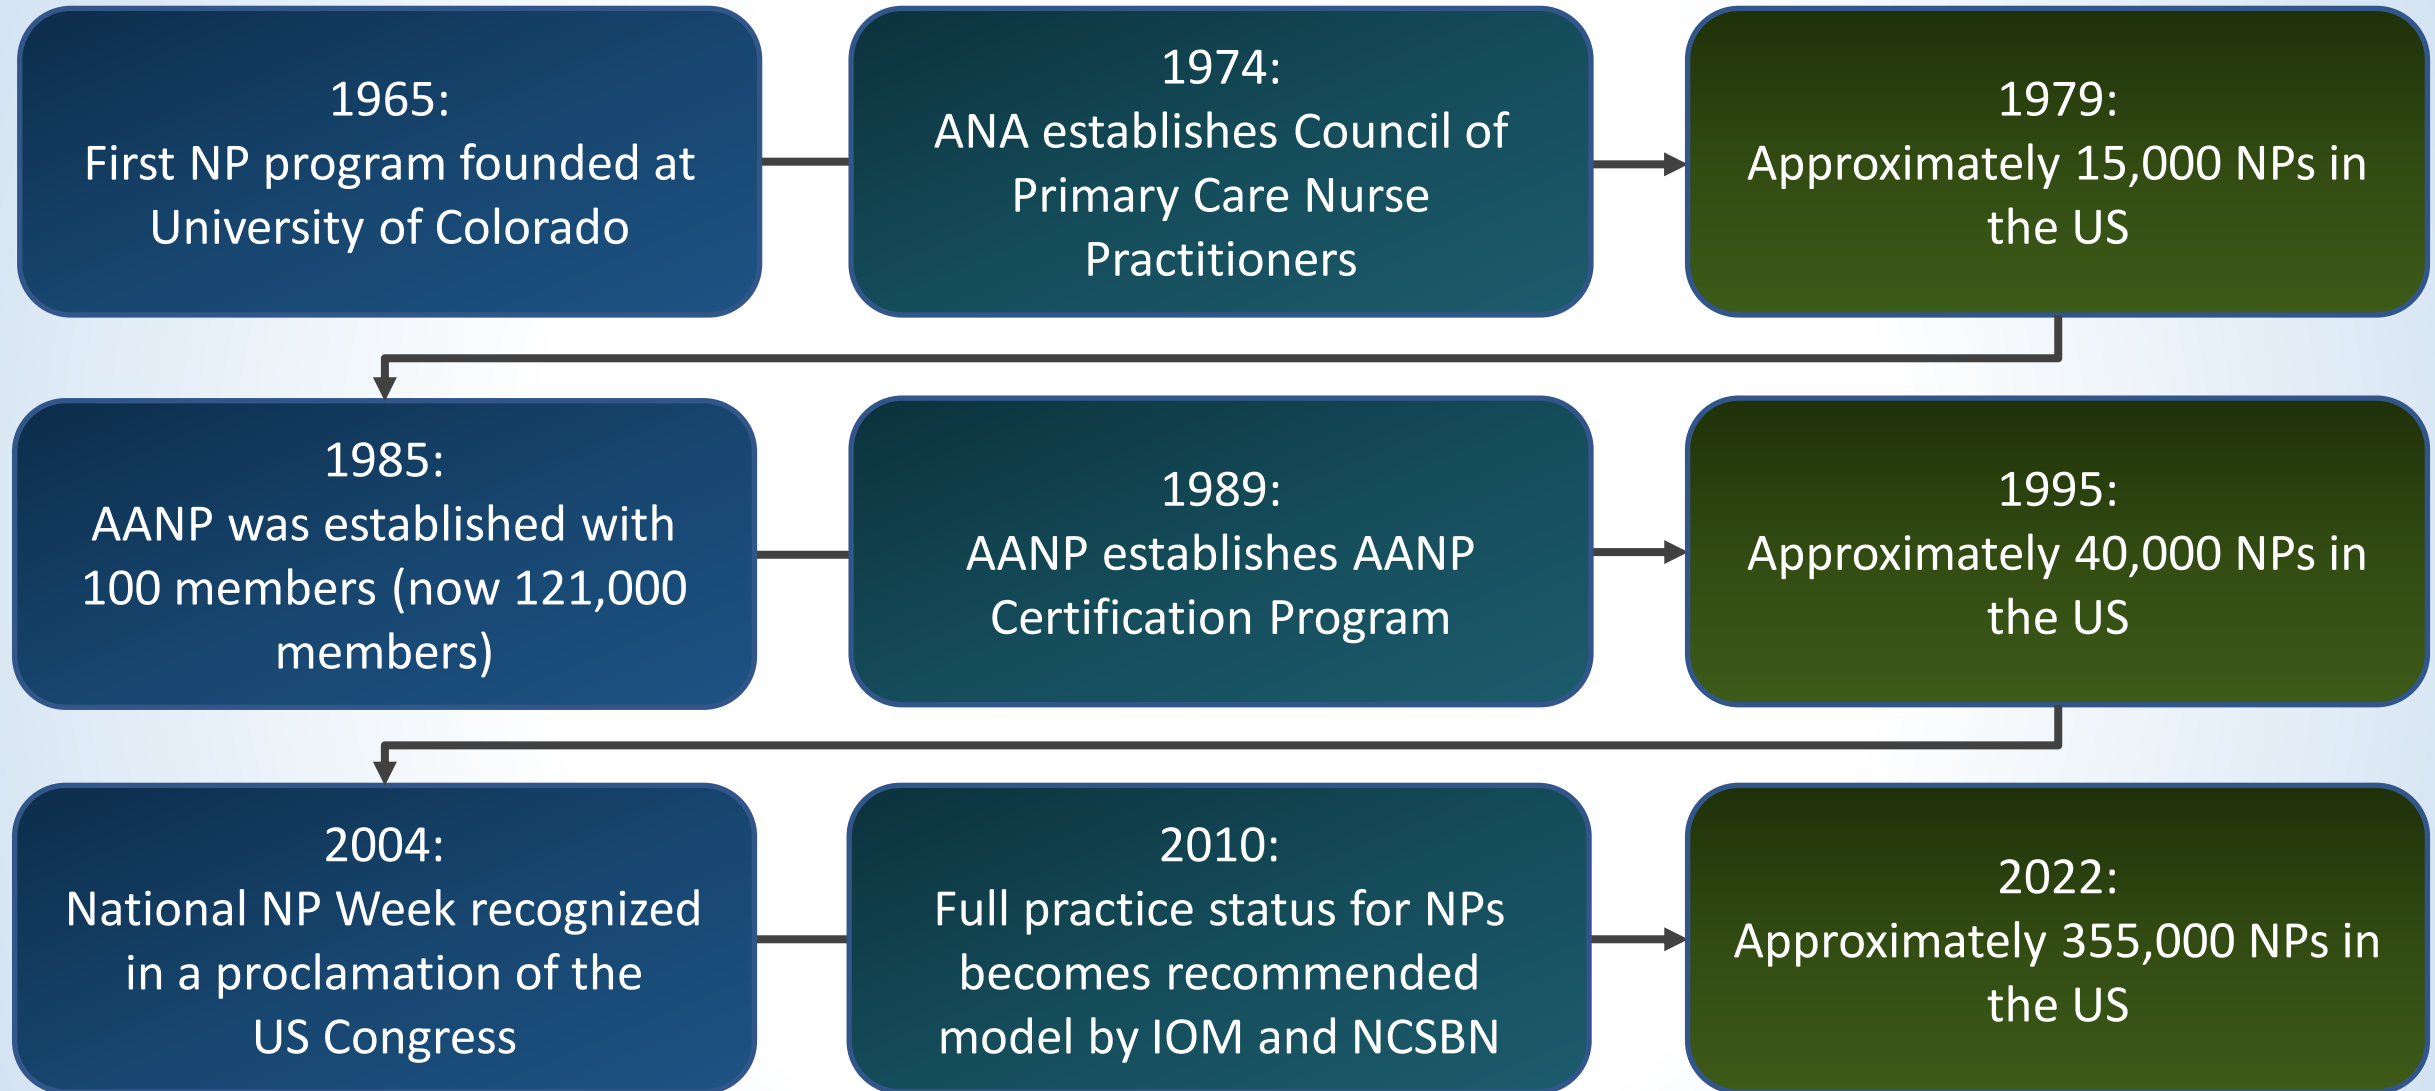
1965:
First NP program founded at University of Colorado

1974:
ANA establishes Council of Primary Care Nurse Practitioners

1979:
Approximately 15,000 NPs in the US

1985:
AANP was established with 100 members (now 121,000 members)

1989:
AANP establishes AANP Certification Program

1995:
Approximately 40,000 NPs in the US

2004:
National NP Week recognized in a proclamation of the US Congress

2010:
Full practice status for NPs becomes recommended model by IOM and NCSBN

2022:
Approximately 355,000 NPs in the US